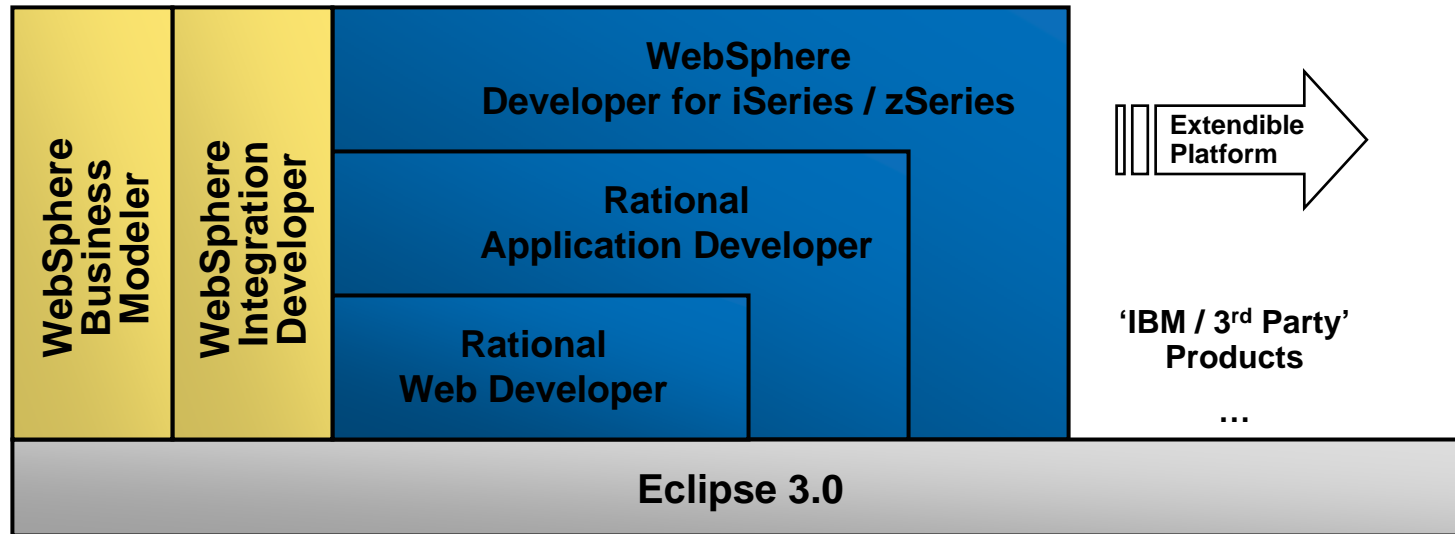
WebSphere Business Modeler

WebSphere Integration Developer

WebSphere
Developer for iSeries / zSeries

Rational
Application Developer

Rational
Web Developer

Extendible Platform

'IBM / 3$^{rd}$ Party' Products

…

Eclipse 3.0